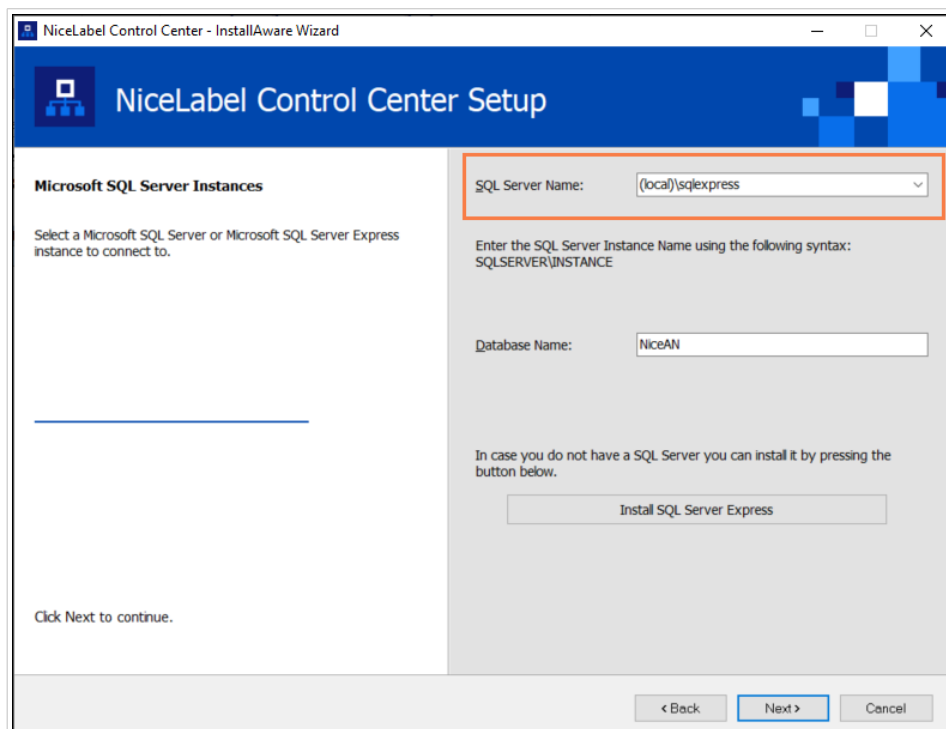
NiceLabel Control Center - InstallAware Wizard

NiceLabel Control Center Setup

Microsoft SQL Server Instances

Select a Microsoft SQL Server or Microsoft SQL Server Express instance to connect to.

Click Next to continue.

SQL Server Name: (local)\sqlexpress

Enter the SQL Server Instance Name using the following syntax: SQLSERVER\INSTANCE

Database Name: NiceAN

In case you do not have a SQL Server you can install it by pressing the button below.

Install SQL Server Express

< Back

Next >

Cancel